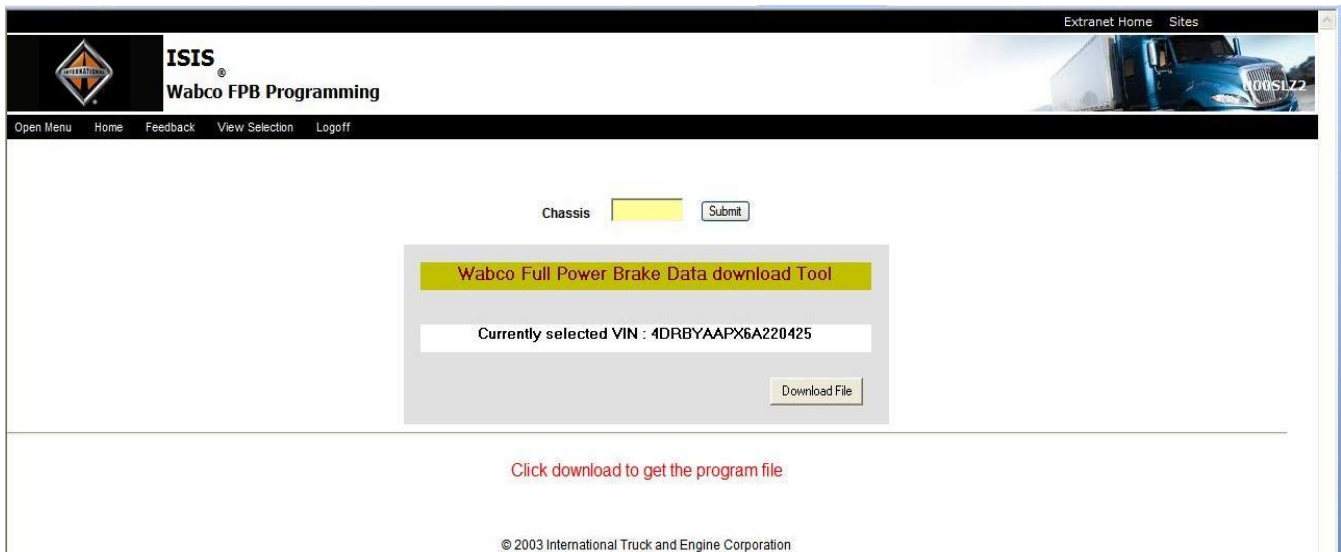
Extranet Home Sites

INTERNATIONAL

ISIS®
Wabco FPB Programming

U00SLZ2

Open Menu Home Feedback View Selection Logoff

Chassis [ ] Submit

Wabco Full Power Brake Data download Tool

Currently selected VIN : 4DRBYAAPX6A220425

Download File

Click download to get the program file

© 2003 International Truck and Engine Corporation